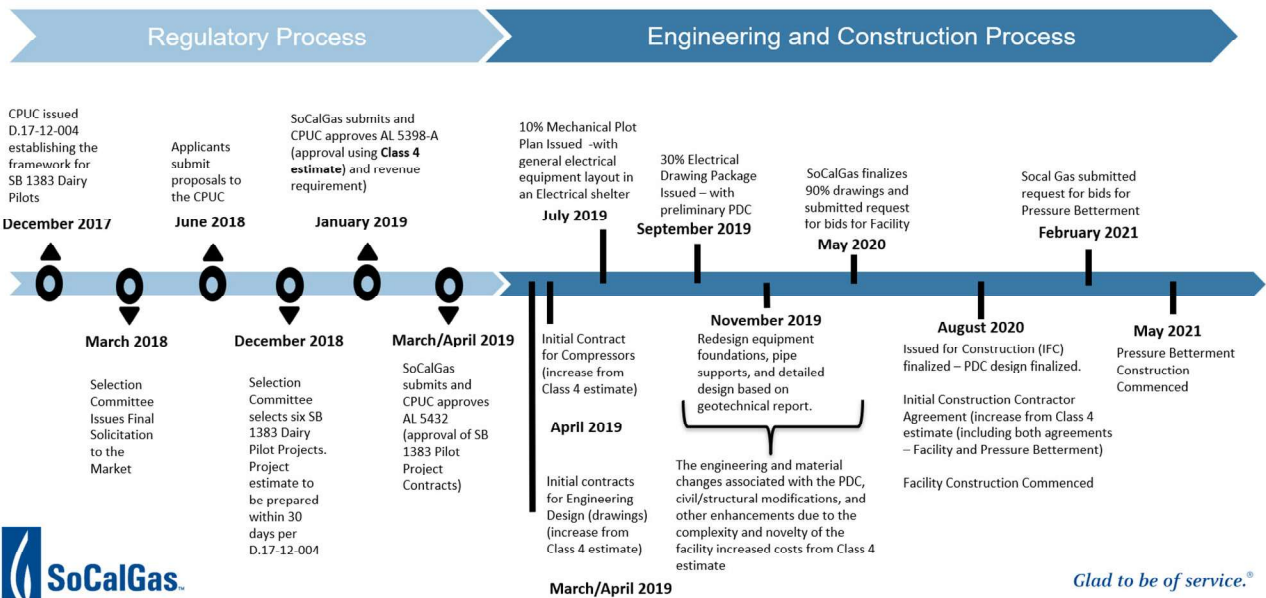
Regulatory Process

Engineering and Construction Process

CPUC issued D.17-12-004 establishing the framework for SB 1383 Dairy Pilots

December 2017

March 2018

Selection Committee Issues Final Solicitation to the Market

Applicants submit proposals to the CPUC

June 2018

December 2018

Selection Committee selects six SB 1383 Dairy Pilot Projects. Project estimate to be prepared within 30 days per D.17-12-004

SoCalGas submits and CPUC approves AL 5398-A (approval using **Class 4 estimate**) and revenue requirement)

January 2019

March/April 2019

SoCalGas submits and CPUC approves AL 5432 (approval of SB 1383 Pilot Project Contracts)

10% Mechanical Plot Plan Issued -with general electrical equipment layout in an Electrical shelter

July 2019

Initial Contract for Compressors (increase from Class 4 estimate)

April 2019

Initial contracts for Engineering Design (drawings) (increase from Class 4 estimate)

March/April 2019

30% Electrical Drawing Package Issued – with preliminary PDC

September 2019

November 2019

Redesign equipment foundations, pipe supports, and detailed design based on geotechnical report.

The engineering and material changes associated with the PDC, civil/structural modifications, and other enhancements due to the complexity and novelty of the facility increased costs from Class 4 estimate

SoCalGas finalizes 90% drawings and submitted request for bids for Facility

May 2020

August 2020

Issued for Construction (IFC) finalized – PDC design finalized.

Initial Construction Contractor Agreement (increase from Class 4 estimate (including both agreements – Facility and Pressure Betterment)

Facility Construction Commenced

Socal Gas submitted request for bids for Pressure Betterment

February 2021

May 2021

Pressure Betterment Construction Commenced

SoCalGas.

Glad to be of service.®